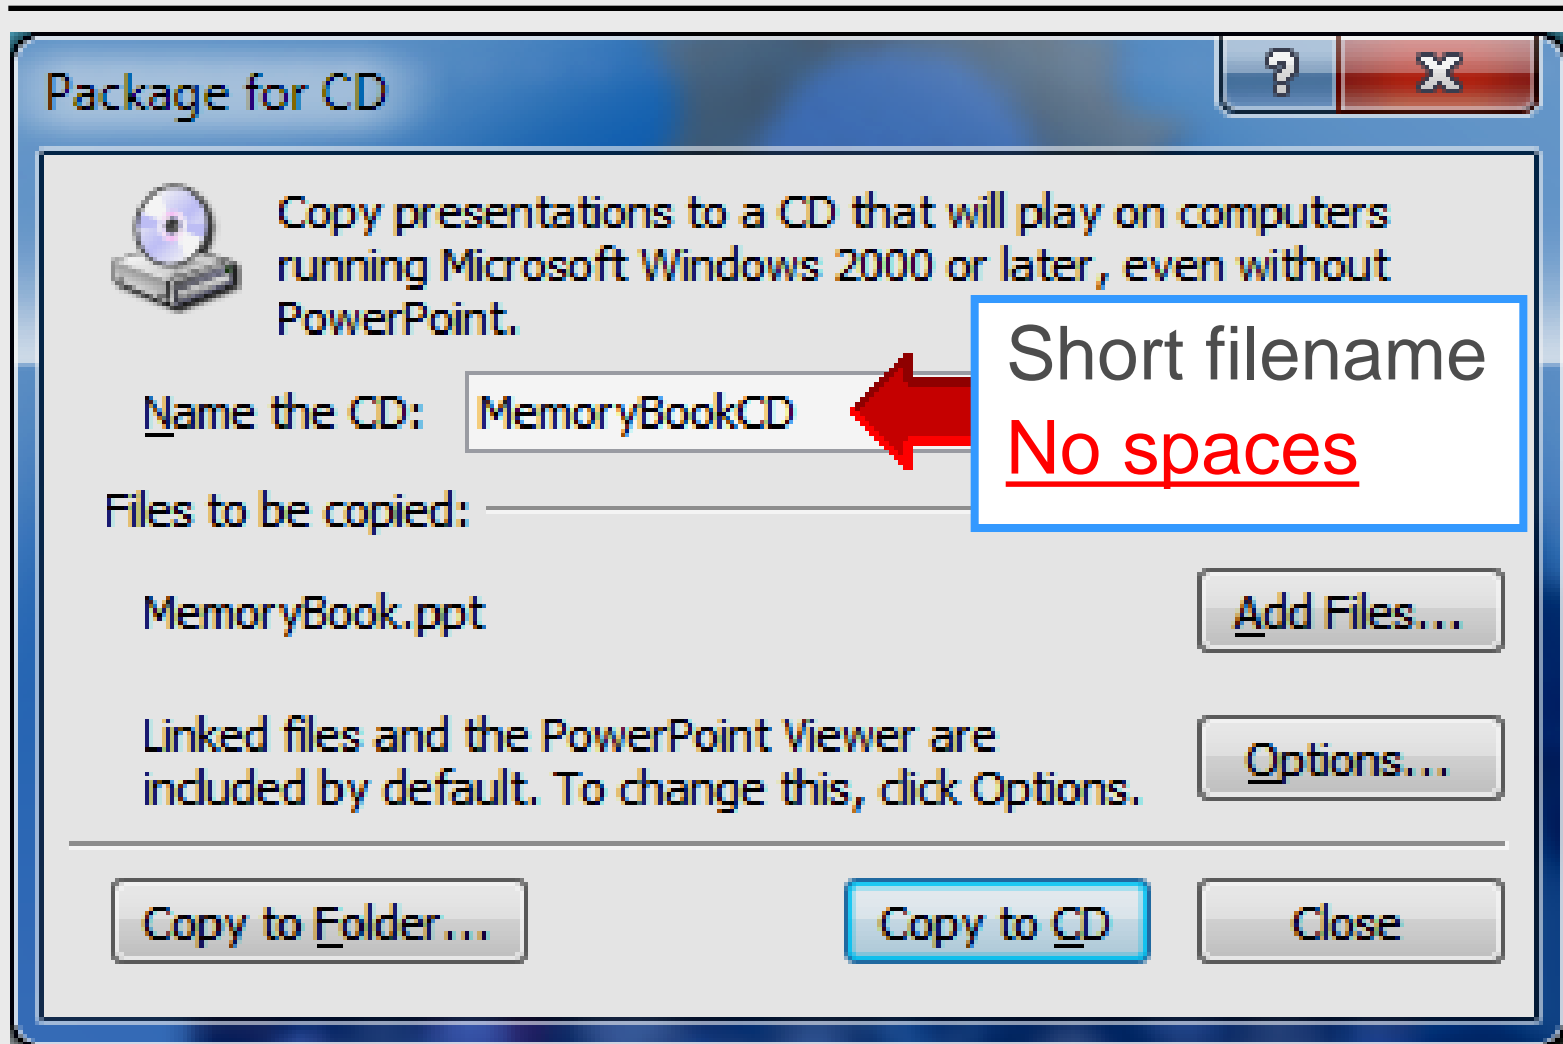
Package for CD

?

X

Copy presentations to a CD that will play on computers running Microsoft Windows 2000 or later, even without PowerPoint.

Name the CD: MemoryBookCD

Short filename
No spaces

Files to be copied:

MemoryBook.ppt

Add Files...

Linked files and the PowerPoint Viewer are included by default. To change this, click Options.

Options...

Copy to Folder...

Copy to CD

Close